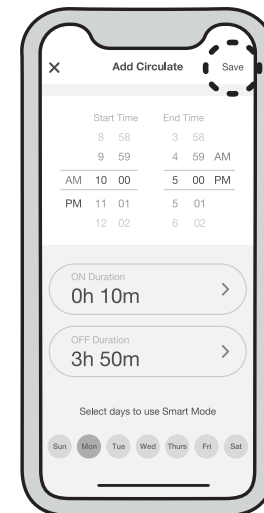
×
Add Circulate
Save

Start Time
8 58
9 59
AM 10 00
PM 11 01
12 02

End Time
3 58
4 59 AM
5 00 PM
5 01
6 02

ON Duration
0h 10m
>

OFF Duration
3h 50m
>

Select days to use Smart Mode

Sun Mon Tue Wed Thurs Fri Sat